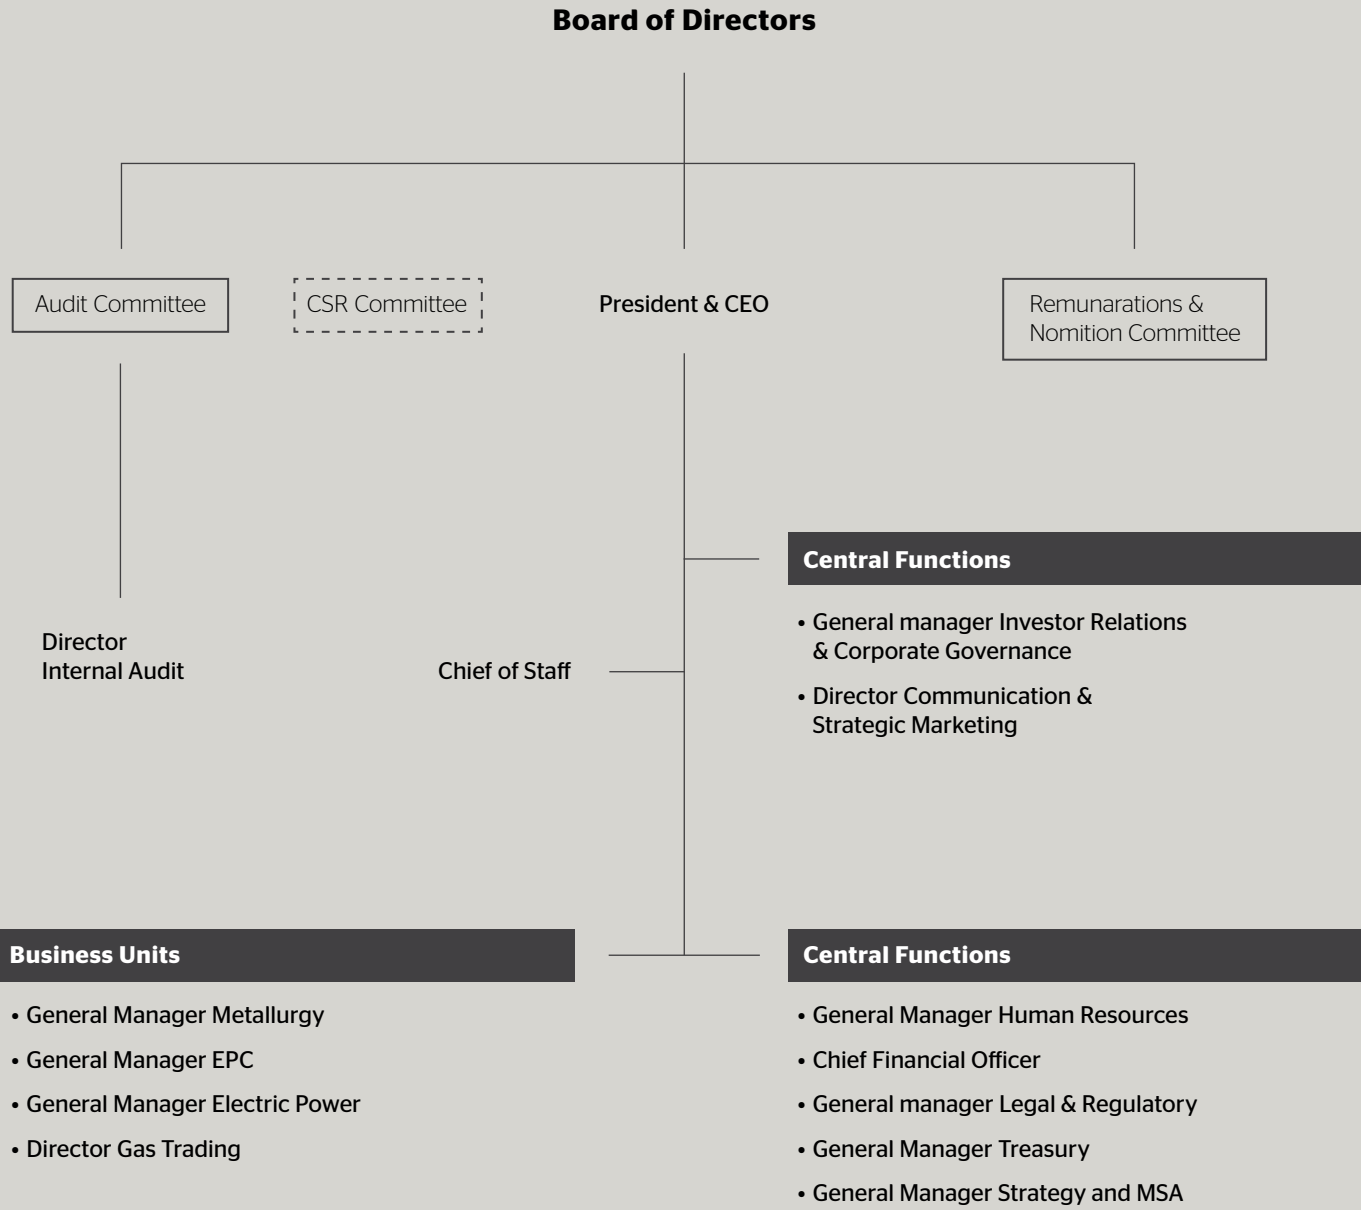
Board of Directors

Audit Committee

CSR Committee

President & CEO

Remunarations & Nomition Committee

Central Functions

• General manager Investor Relations & Corporate Governance

• Director Communication & Strategic Marketing

Director Internal Audit

Chief of Staff

Business Units

• General Manager Metallurgy

• General Manager EPC

• General Manager Electric Power

• Director Gas Trading

Central Functions

• General Manager Human Resources

• Chief Financial Officer

• General manager Legal & Regulatory

• General Manager Treasury

• General Manager Strategy and MSA